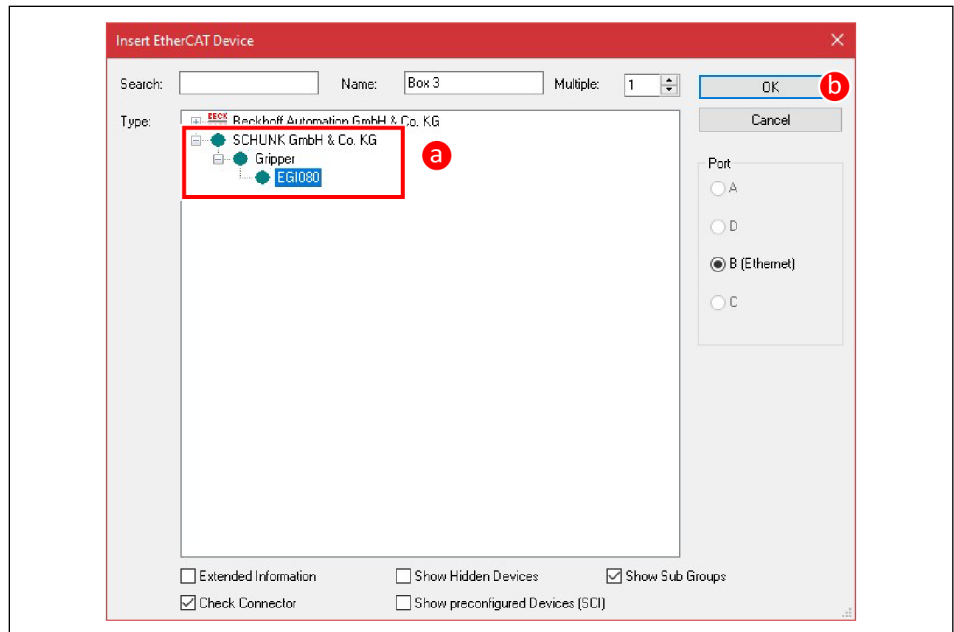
Insert EtherCAT Device

Search:

Name: Box 3

Multiple: 1

OK

Cancel

Type:

BECK Beckhoff Automation GmbH & Co. KG

SCHUNK GmbH & Co. KG

Gripper

EGI080

a

b

Port

A

D

B (Ethernet)

C

Extended Information

Show Hidden Devices

Show Sub Groups

Check Connector

Show preconfigured Devices (SCI)